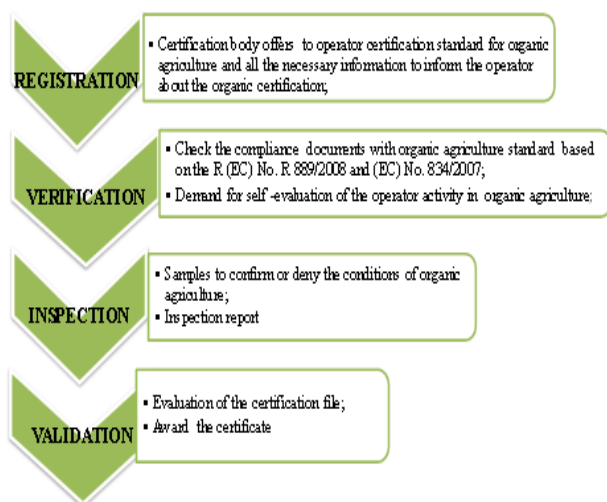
REGISTRATION

- Certification body offers to operator certification standard for organic agriculture and all the necessary information to inform the operator about the organic certification;

VERIFICATION

- Check the compliance documents with organic agriculture standard based on the R (EC) No. R 889/2008 and (EC) No. 834/2007;
- Demand for self -evaluation of the operator activity in organic agriculture;

INSPECTION

- Samples to confirm or deny the conditions of organic agriculture;
- Inspection report

VALIDATION

- Evaluation of the certification file;
- Award the certificate